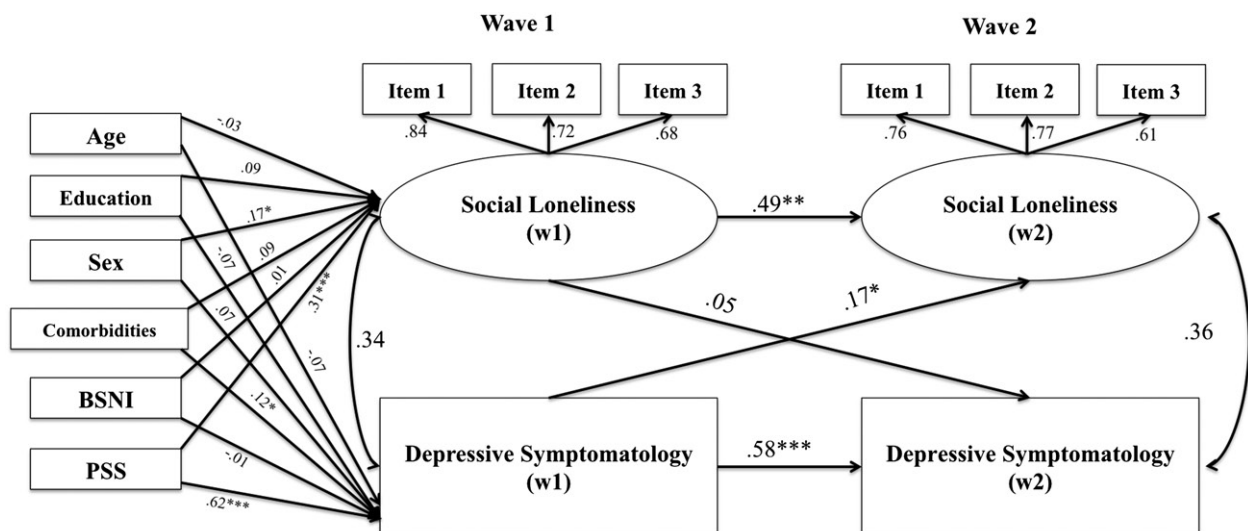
Wave 1

Wave 2

Item 1

Item 2

Item 3

.84

.72

.68

Item 1

Item 2

Item 3

.76

.77

.61

Age

Education

Sex

Comorbidities

BSNI

PSS

-.03

.09

.17*

.09

.01

.31***

-.07

.07

-.07

.12*

-.01

.62***

Social Loneliness (w1)

.49**

Social Loneliness (w2)

.05

.17*

.34

.36

Depressive Symptomatology (w1)

.58***

Depressive Symptomatology (w2)